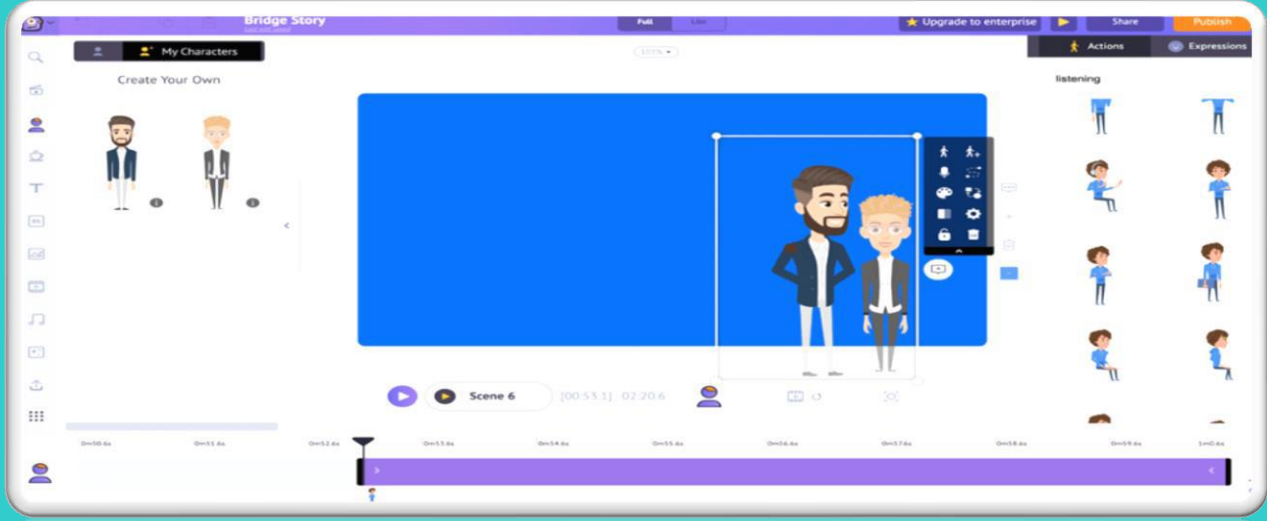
Bridge Story

Full

Lite

Upgrade to enterprise

Share

Publish

My Characters

Actions

Expressions

Create Your Own

listening

Scene 6

[00:53.1] 02:20.6

0m50.6s

0m51.6s

0m52.6s

0m53.6s

0m54.6s

0m55.6s

0m56.6s

0m57.6s

0m58.6s

0m59.6s

1m0.6s